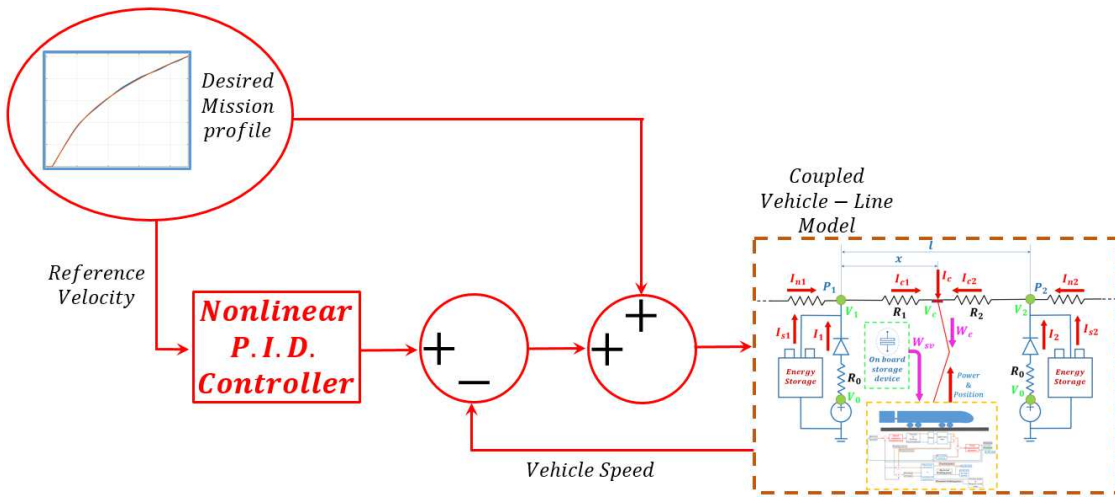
Desired Mission profile

Coupled Vehicle − Line Model

Reference Velocity

Nonlinear P.I.D. Controller

+
−

+
+

Vehicle Speed

$l$
$x$
$I_{n1}$
$P_1$
$I_{c1}$
$I_c$
$I_{c2}$
$P_2$
$I_{n2}$
$R_1$
$V_c$
$R_2$
$V_1$
$V_2$
$I_{s1}$
$I_1$
$W_{sv}$
$W_c$
$I_2$
$I_{s2}$
On board storage device
Energy Storage
$R_0$
Power & Position
Energy Storage
$R_0$
$V_0$
$V_0$